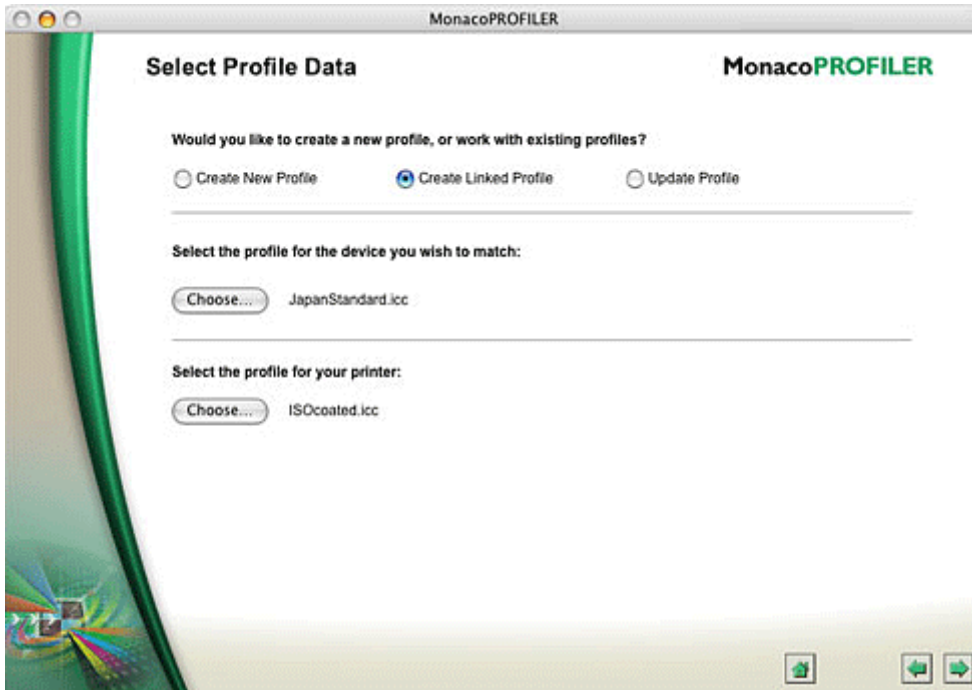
MonacoPROFILER

Select Profile Data

MonacoPROFILER

Would you like to create a new profile, or work with existing profiles?

Create New Profile

Create Linked Profile

Update Profile

Select the profile for the device you wish to match:

Choose...

JapanStandard.icc

Select the profile for your printer:

Choose...

ISOcoated.icc